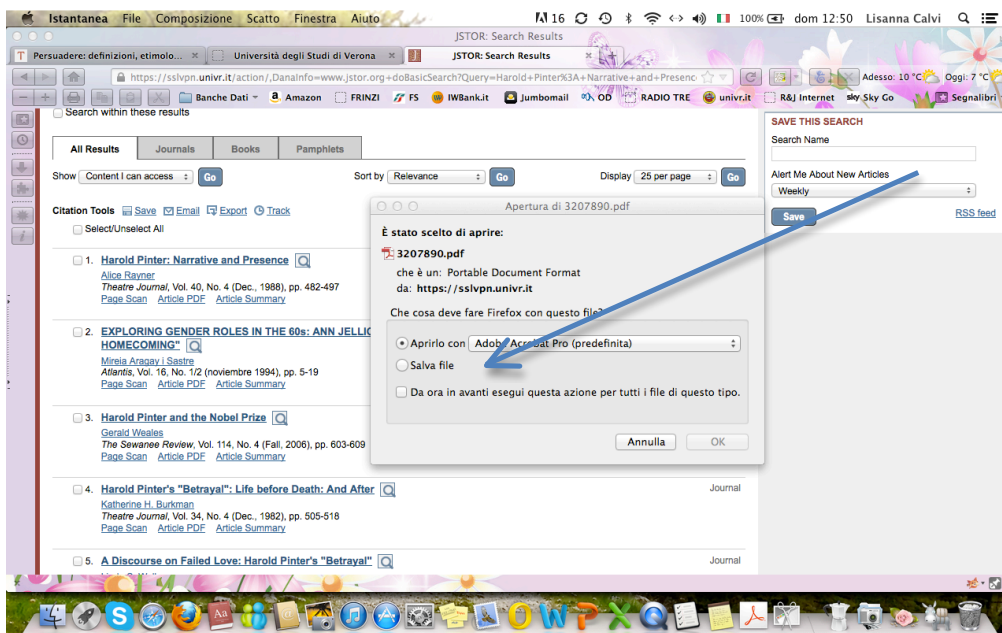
Istantanea File Composizione Scatto Finestra Aiuto 16 100% dom 12:50 Lisanna Calvi

JSTOR: Search Results

Persuadere: definizioni, etimolo... × Università degli Studi di Verona × JSTOR: Search Results ×

https://sslvpn.univr.it/action/,DanaInfo=www.jstor.org+doBasicSearch?Query=Harold+Pinter%3A+Narrative+and+Presenc

Adesso: 10 °C Oggi: 7 °C

Banche Dati Amazon FRINZI FS IWBank.it Jumbomail OD RADIO TRE univr.it R&J Internet Sky Go Segnalibri

Search within these results

All Results | Journals | Books | Pamphlets

Show Content I can access Go | Sort by Relevance Go | Display 25 per page Go

Citation Tools Save Email Export Track

Select/Unselect All

1. Harold Pinter: Narrative and Presence
Alice Rayner
Theatre Journal, Vol. 40, No. 4 (Dec., 1988), pp. 482-497
Page Scan Article PDF Article Summary

2. EXPLORING GENDER ROLES IN THE 60s: ANN JELLIC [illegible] HOMECOMING"
Mireia Aragay i Sastre
Atlantis, Vol. 16, No. 1/2 (noviembre 1994), pp. 5-19
Page Scan Article PDF Article Summary

3. Harold Pinter and the Nobel Prize
Gerald Weales
The Sewanee Review, Vol. 114, No. 4 (Fall, 2006), pp. 603-609
Page Scan Article PDF Article Summary

4. Harold Pinter's "Betrayal": Life before Death: And After
Katherine H. Burkman
Theatre Journal, Vol. 34, No. 4 (Dec., 1982), pp. 505-518
Page Scan Article PDF Article Summary
Journal

5. A Discourse on Failed Love: Harold Pinter's "Betrayal"
Journal

SAVE THIS SEARCH
Search Name
Alert Me About New Articles
Weekly
Save
RSS feed

Apertura di 3207890.pdf
È stato scelto di aprire:
3207890.pdf
che è un: Portable Document Format
da: https://sslvpn.univr.it
Che cosa deve fare Firefox con questo file?
Aprirlo con Adobe Acrobat Pro (predefinita)
Salva file
Da ora in avanti esegui questa azione per tutti i file di questo tipo.
Annulla OK